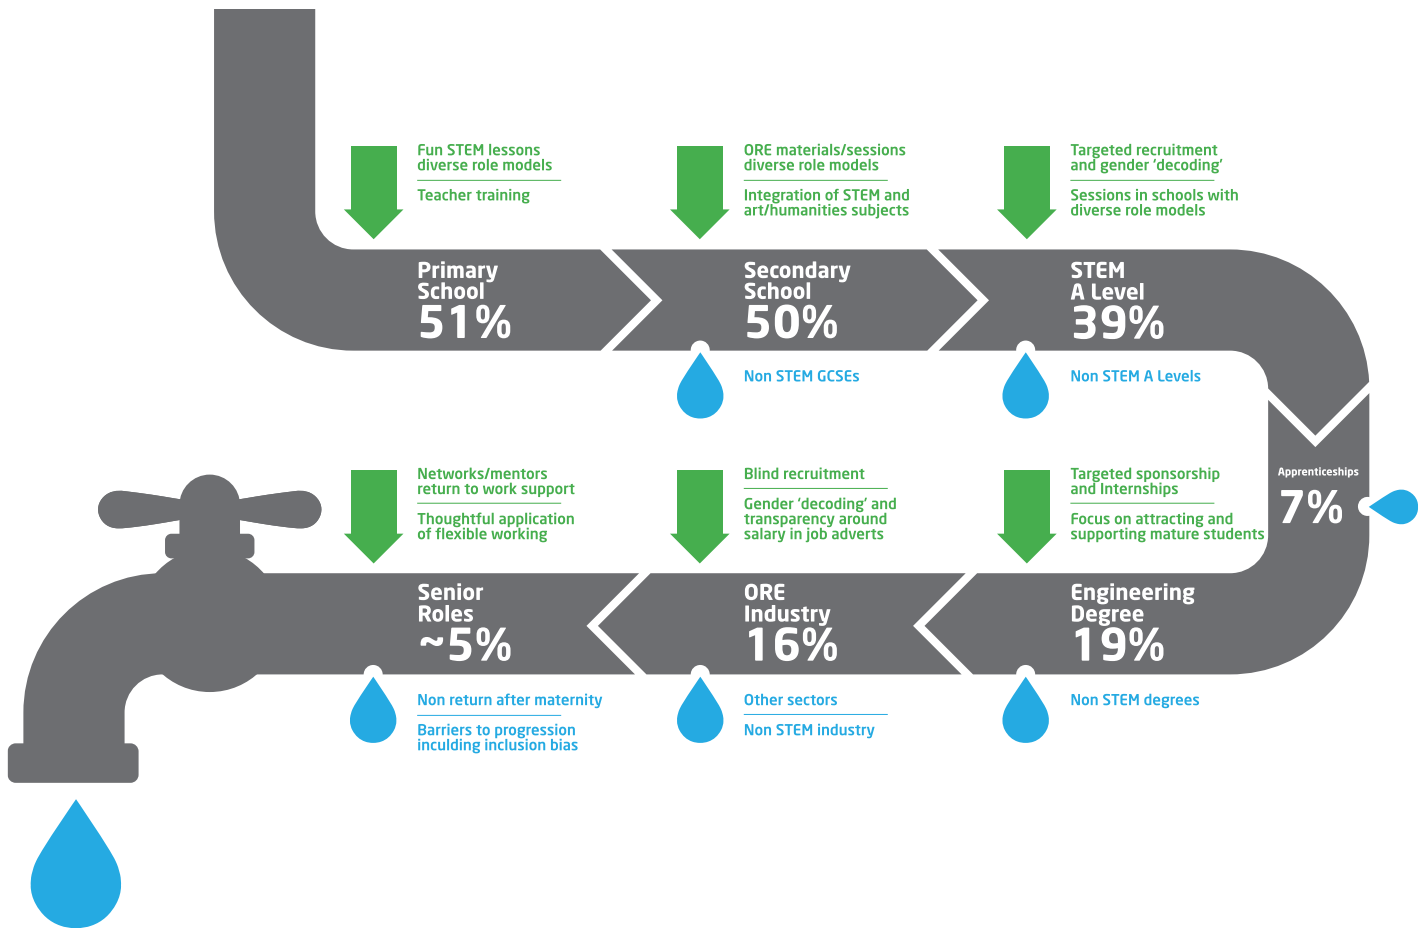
Fun STEM lessons diverse role models

Teacher training

ORE materials/sessions diverse role models

Integration of STEM and art/humanities subjects

Targeted recruitment and gender 'decoding'

Sessions in schools with diverse role models

Primary School 51%

Secondary School 50%

STEM A Level 39%

Non STEM GCSEs

Non STEM A Levels

Apprenticeships 7%

Networks/mentors return to work support

Thoughtful application of flexible working

Blind recruitment

Gender 'decoding' and transparency around salary in job adverts

Targeted sponsorship and Internships

Focus on attracting and supporting mature students

Senior Roles ~5%

ORE Industry 16%

Engineering Degree 19%

Non return after maternity

Barriers to progression inculding inclusion bias

Other sectors

Non STEM industry

Non STEM degrees